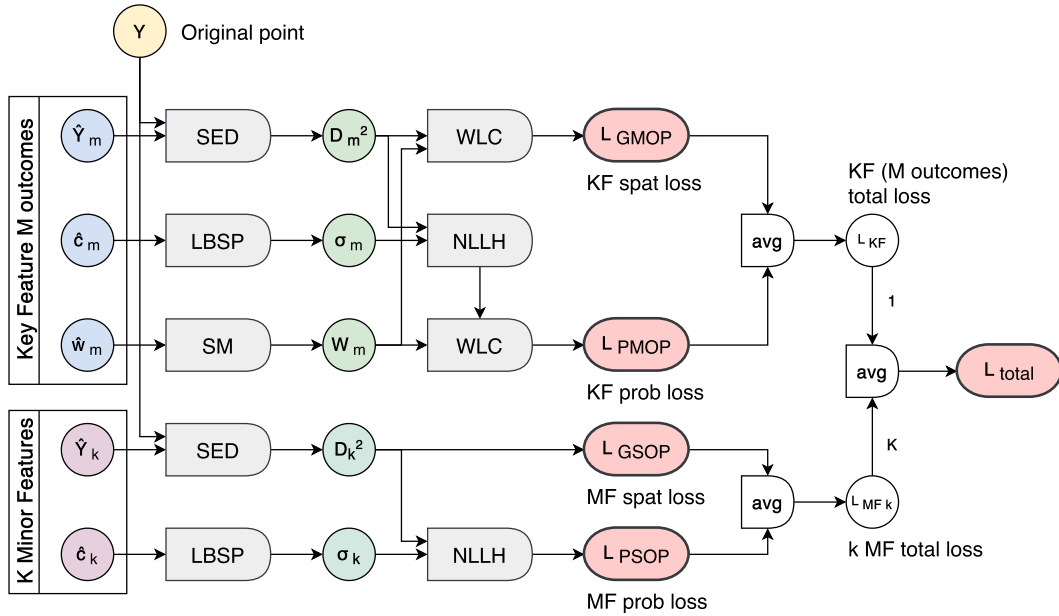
Y Original point

Key Feature M outcomes

$\hat{Y}_m$

$\hat{c}_m$

$\hat{w}_m$

SED

LBSP

SM

$D_m^2$

$\sigma_m$

$W_m$

WLC

NLLH

WLC

$L_{GMOP}$

KF spat loss

$L_{PMOP}$

KF prob loss

avg

KF (M outcomes) total loss

$L_{KF}$

1

avg

$L_{total}$

K

K Minor Features

$\hat{Y}_k$

$\hat{c}_k$

SED

LBSP

$D_k^2$

$\sigma_k$

NLLH

$L_{GSOP}$

MF spat loss

$L_{PSOP}$

MF prob loss

avg

$L_{MF\,k}$

k MF total loss